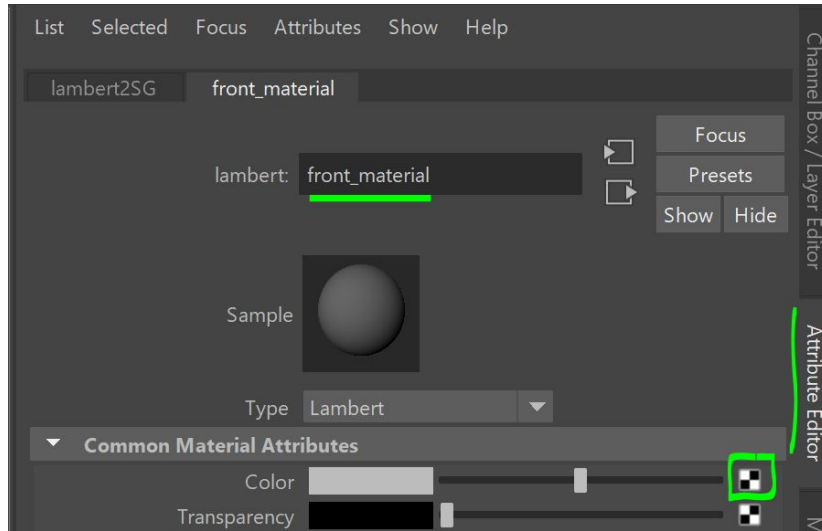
List Selected Focus Attributes Show Help

lambert2SG front_material

lambert: front_material

Focus
Presets
Show Hide

Sample

Type Lambert

Common Material Attributes

Color

Transparency

Channel Box / Layer Editor

Attribute Editor